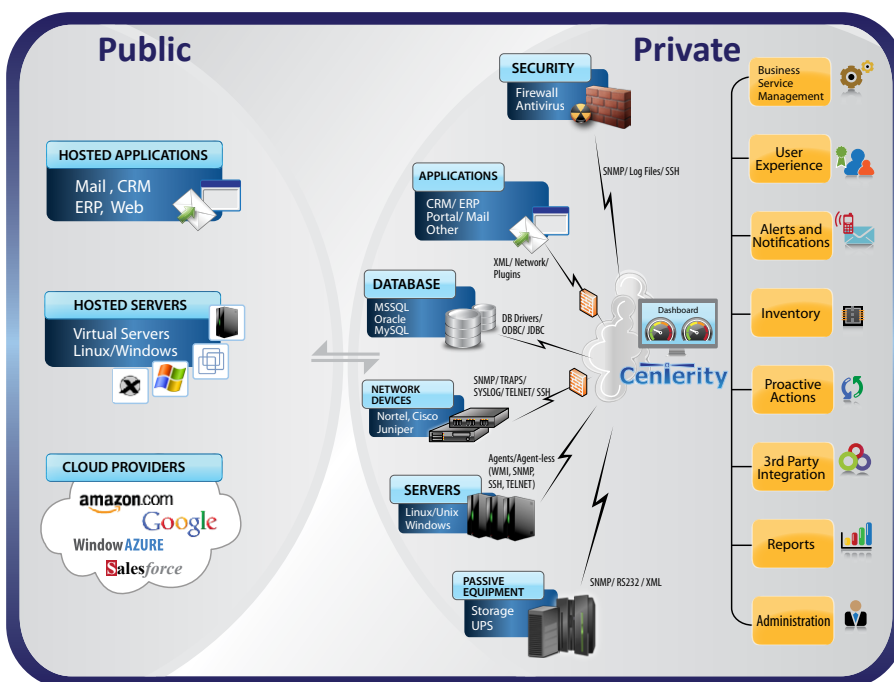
Public

HOSTED APPLICATIONS
Mail , CRM
ERP, Web

HOSTED SERVERS
Virtual Servers
Linux/Windows

CLOUD PROVIDERS
amazon.com
Google
Window AZURE
Salesforce

Private

SECURITY
Firewall
Antivirus

SNMP/ Log Files/ SSH

APPLICATIONS
CRM/ ERP
Portal/ Mail
Other

XML/ Network/ Plugins

DATABASE
MSSQL
Oracle
MySQL

DB Drivers/ ODBC/ JDBC

NETWORK DEVICES
Nortel, Cisco
Juniper

SNMP/TRAPS/ SYSLOG/ TELNET/ SSH

Agents/Agent-less (WMI, SNMP, SSH, TELNET)

SERVERS
Linux/Unix
Windows

PASSIVE EQUIPMENT
Storage
UPS

SNMP/ RS232 / XML

Dashboard
Centerity

Business Service Management
User Experience
Alerts and Notifications
Inventory
Proactive Actions
3rd Party Integration
Reports
Administration